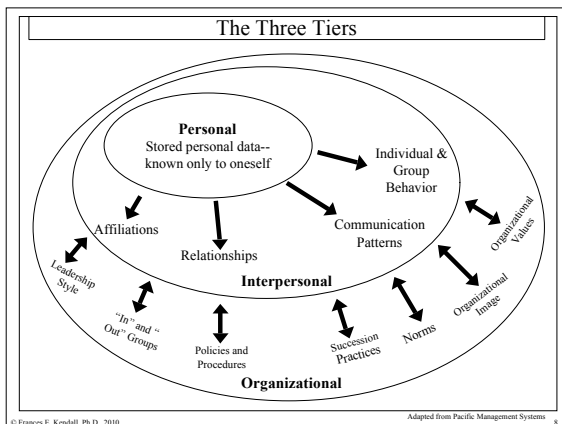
The Three Tiers

Personal
Stored personal data-- known only to oneself

Individual & Group Behavior

Affiliations

Relationships

Communication Patterns

Organizational Values

Leadership Style

Interpersonal

Organizational Image

"In" and " Out" Groups

Policies and Procedures

Succession Practices

Norms

Organizational

© Frances E. Kendall, Ph.D. 2010

Adapted from Pacific Management Systems

8